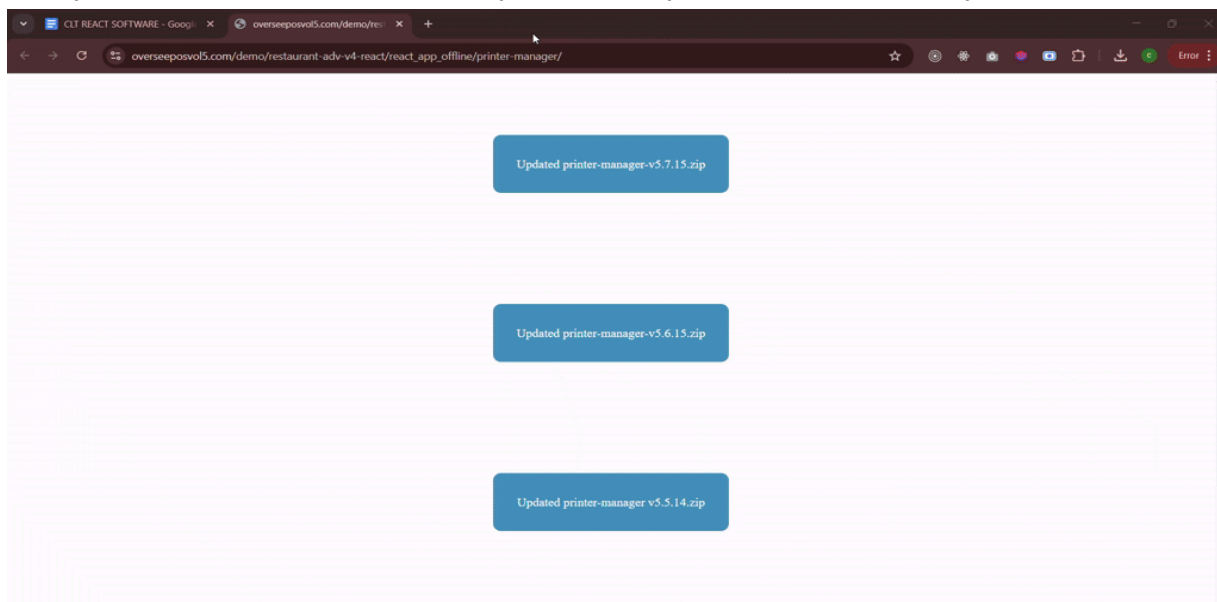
CLT REACT SOFTWARE - Googl
overseeposvol5.com/demo/res
+
overseeposvol5.com/demo/restaurant-adv-v4-react/react_app_offline/printer-manager/
c
Error

Updated printer-manager-v5.7.15.zip

Updated printer-manager-v5.6.15.zip

Updated printer-manager v5.5.14.zip